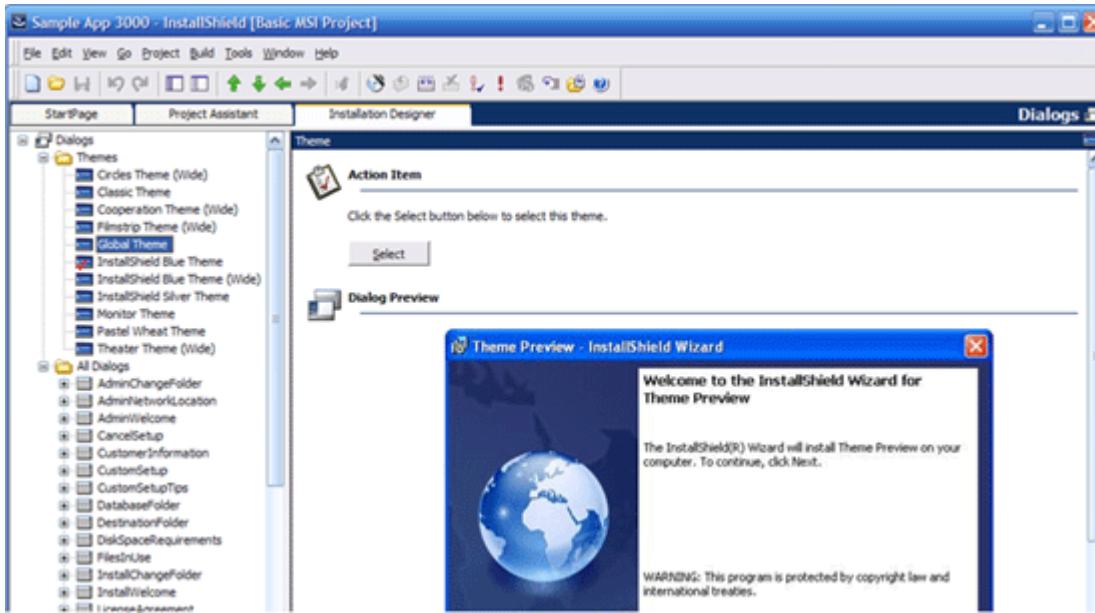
Sample App 3000 - InstallShield [Basic MSI Project]

File Edit View Go Project Build Tools Window Help

StartPage | Project Assistant | Installation Designer | Dialogs

Dialogs
Themes
Circles Theme (Wide)
Classic Theme
Cooperation Theme (Wide)
Filmstrip Theme (Wide)
Global Theme
InstallShield Blue Theme
InstallShield Blue Theme (Wide)
InstallShield Silver Theme
Monitor Theme
Pastel Wheat Theme
Theater Theme (Wide)
All Dialogs
AdminChangeFolder
AdminNetworkLocation
AdminWelcome
CancelSetup
CustomerInformation
CustomSetup
CustomSetupTips
DatabaseFolder
DestinationFolder
DiskSpaceRequirements
FilesInUse
InstallChangeFolder
InstallWelcome
LicenseAgreement

Theme

Action Item

Click the Select button below to select this theme.

Select

Dialog Preview

Theme Preview - InstallShield Wizard

Welcome to the InstallShield Wizard for Theme Preview

The InstallShield(R) Wizard will install Theme Preview on your computer. To continue, click Next.

WARNING: This program is protected by copyright law and international treaties.